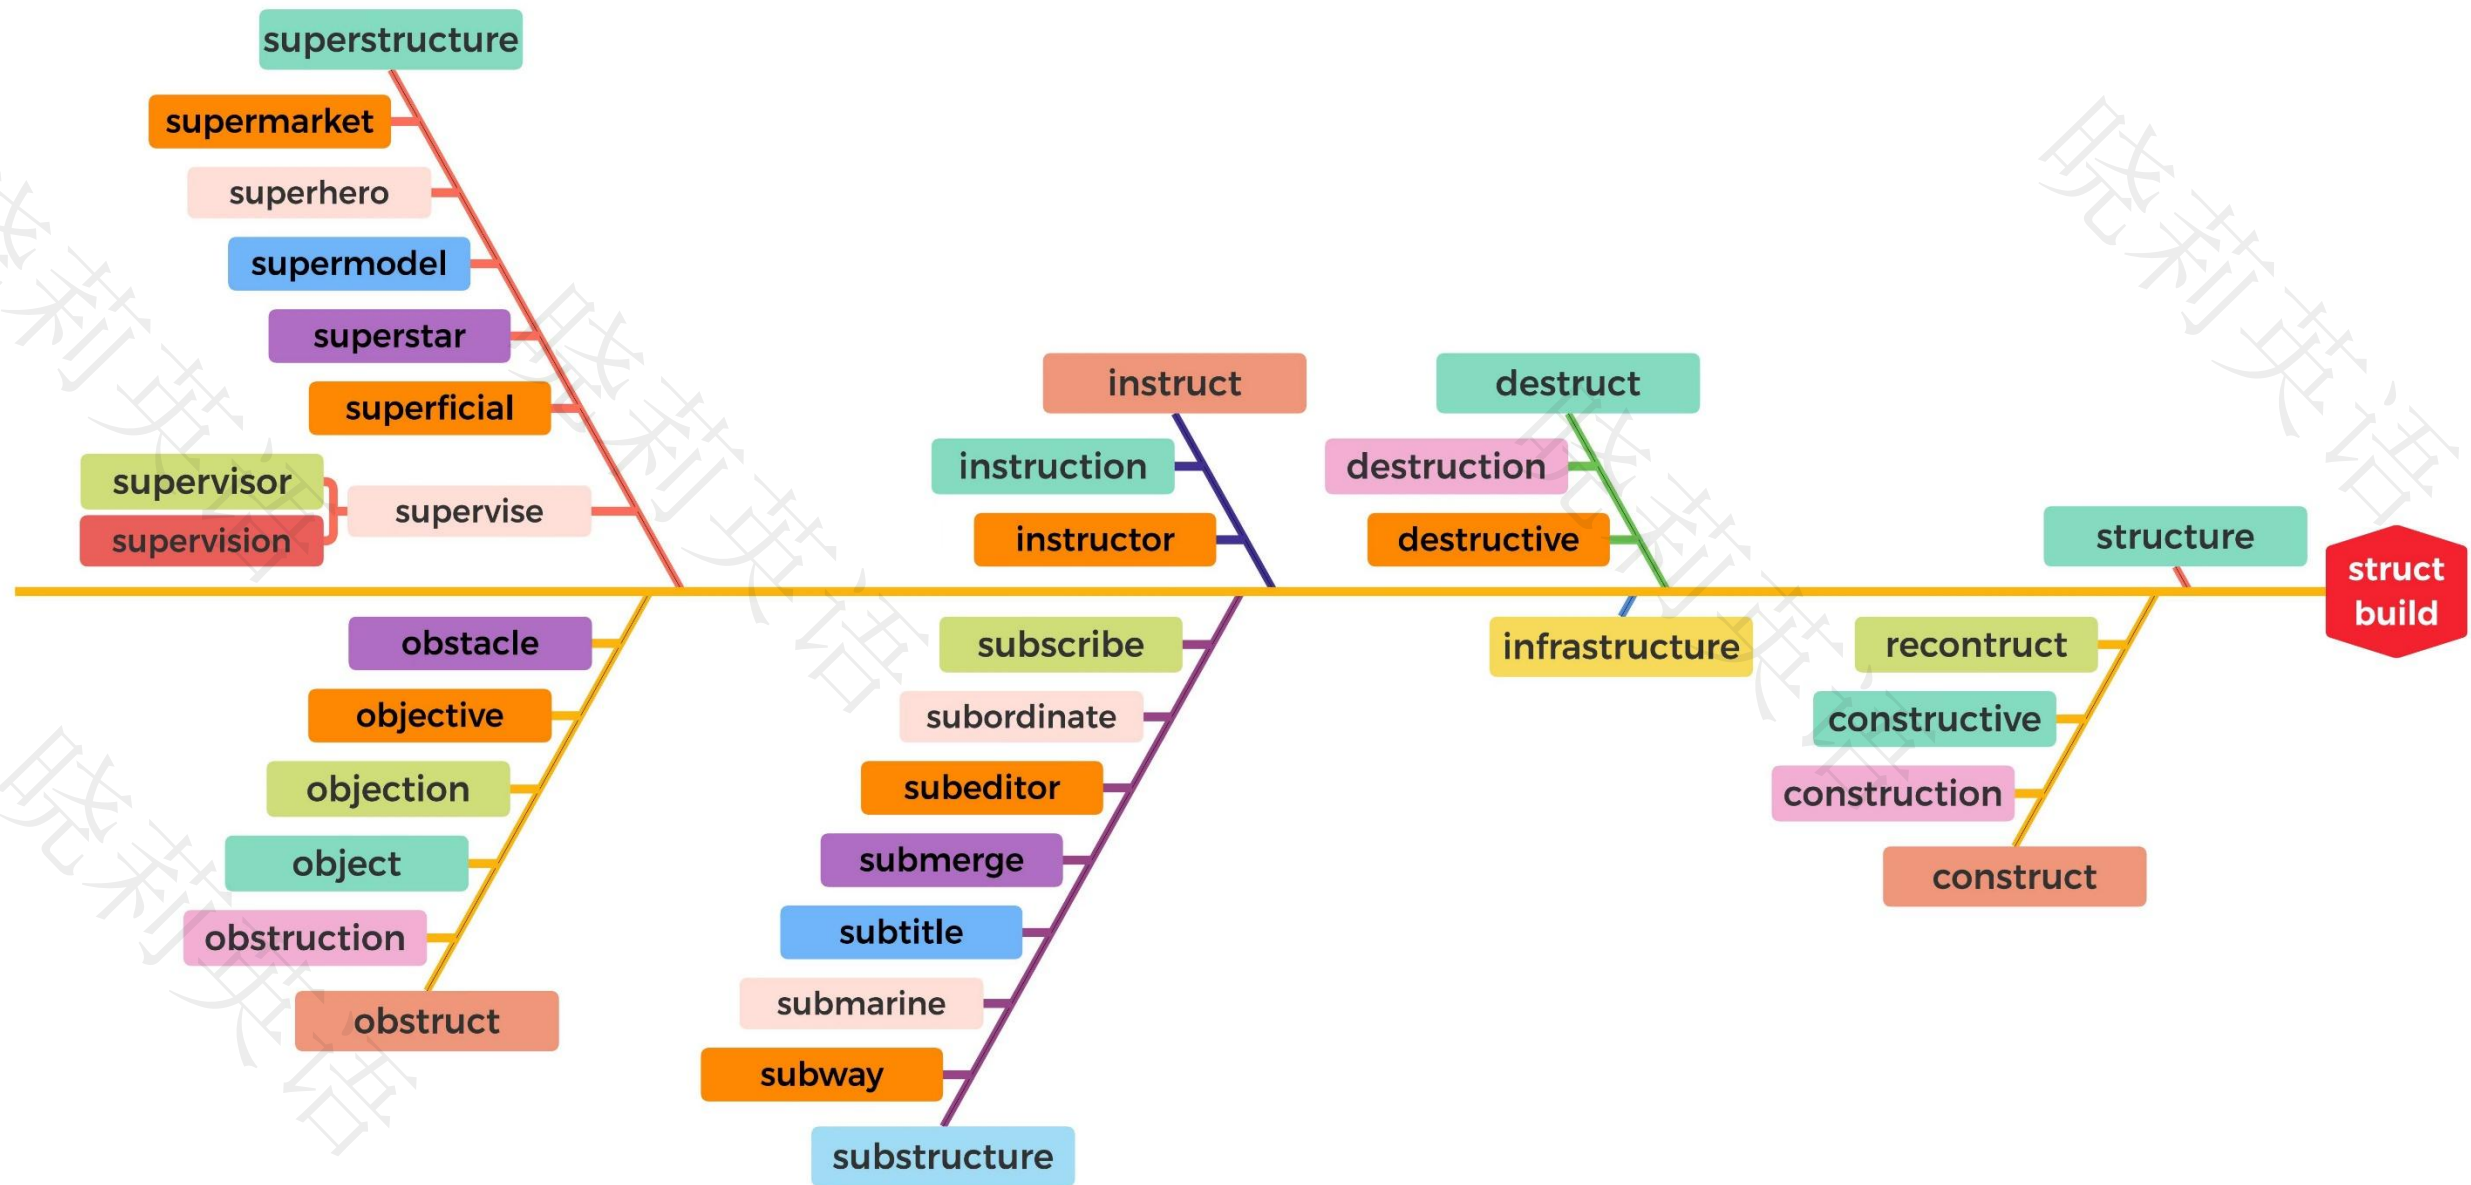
superstructure
supermarket
superhero
supermodel
superstar
superficial
supervisor
supervision
supervise

instruct
instruction
instructor

destruct
destruction
destructive

structure

struct
build

obstacle
objective
objection
object
obstruction
obstruct

subscribe
subordinate
subeditor
submerge
subtitle
submarine
subway
substructure

infrastructure

recontruct
constructive
construction
construct

晓莉英语
晓莉英语
晓莉英语
晓莉英语
晓莉英语